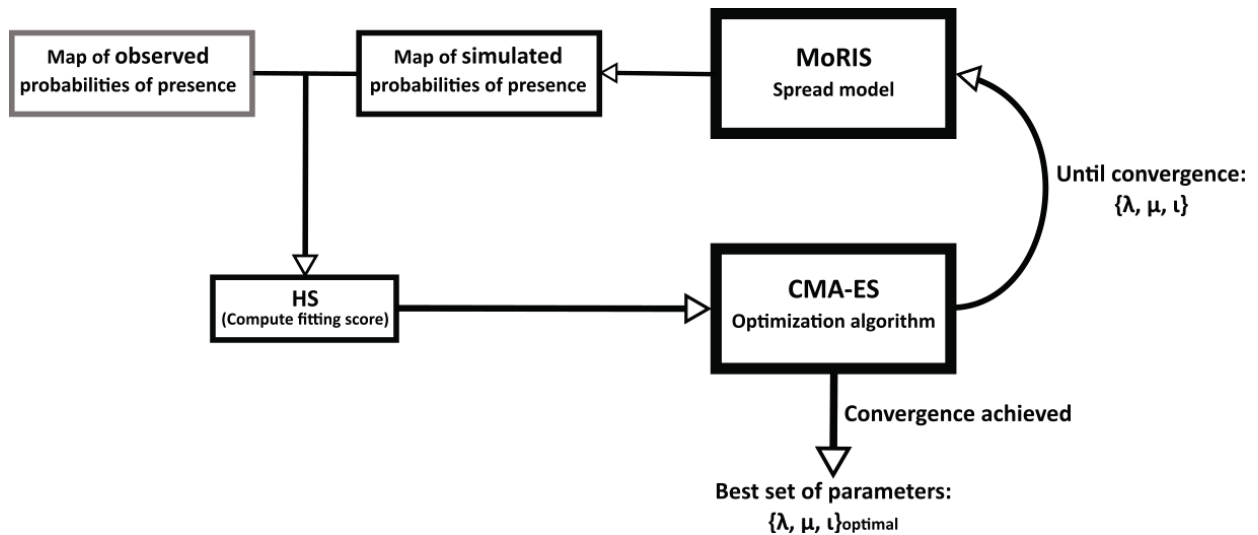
Map of observed probabilities of presence

Map of simulated probabilities of presence

MoRIS
Spread model

Until convergence:
{λ, μ, ι}

HS
(Compute fitting score)

CMA-ES
Optimization algorithm

Convergence achieved

Best set of parameters:
$\{λ, μ, ι\}_{optimal}$